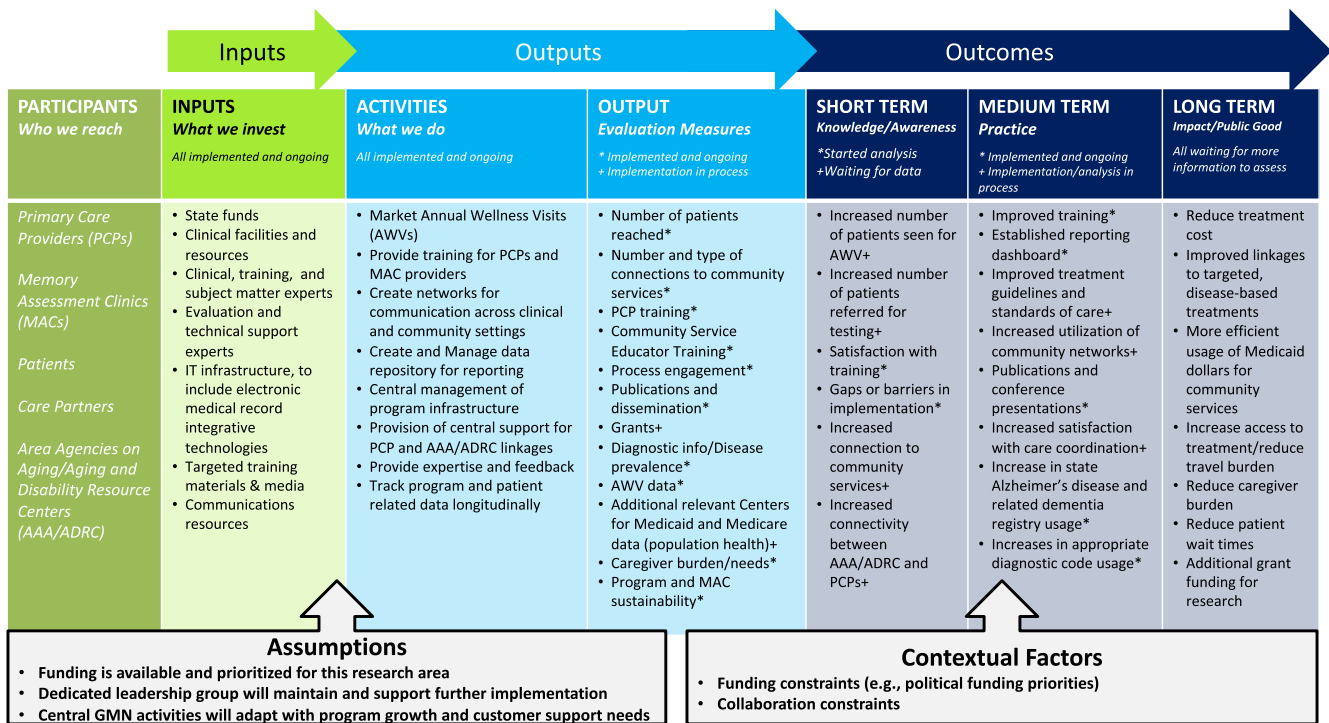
Inputs

Outputs

Outcomes

| PARTICIPANTS *Who we reach* | INPUTS *What we invest* *All implemented and ongoing* | ACTIVITIES *What we do* *All implemented and ongoing* | OUTPUT *Evaluation Measures* *\* Implemented and ongoing + Implementation in process* | SHORT TERM *Knowledge/Awareness* *\*Started analysis +Waiting for data* | MEDIUM TERM *Practice* *\* Implemented and ongoing + Implementation/analysis in process* | LONG TERM *Impact/Public Good* *All waiting for more information to assess* |
|---|---|---|---|---|---|---|
| *Primary Care Providers (PCPs)* *Memory Assessment Clinics (MACs)* *Patients* *Care Partners* *Area Agencies on Aging/Aging and Disability Resource Centers (AAA/ADRC)* | • State funds • Clinical facilities and resources • Clinical, training, and subject matter experts • Evaluation and technical support experts • IT infrastructure, to include electronic medical record integrative technologies • Targeted training materials & media • Communications resources | • Market Annual Wellness Visits (AWVs) • Provide training for PCPs and MAC providers • Create networks for communication across clinical and community settings • Create and Manage data repository for reporting • Central management of program infrastructure • Provision of central support for PCP and AAA/ADRC linkages • Provide expertise and feedback • Track program and patient related data longitudinally | • Number of patients reached* • Number and type of connections to community services* • PCP training* • Community Service Educator Training* • Process engagement* • Publications and dissemination* • Grants+ • Diagnostic info/Disease prevalence* • AWV data* • Additional relevant Centers for Medicaid and Medicare data (population health)+ • Caregiver burden/needs* • Program and MAC sustainability* | • Increased number of patients seen for AWV+ • Increased number of patients referred for testing+ • Satisfaction with training* • Gaps or barriers in implementation* • Increased connection to community services+ • Increased connectivity between AAA/ADRC and PCPs+ | • Improved training* • Established reporting dashboard* • Improved treatment guidelines and standards of care+ • Increased utilization of community networks+ • Publications and conference presentations* • Increased satisfaction with care coordination+ • Increase in state Alzheimer's disease and related dementia registry usage* • Increases in appropriate diagnostic code usage* | • Reduce treatment cost • Improved linkages to targeted, disease-based treatments • More efficient usage of Medicaid dollars for community services • Increase access to treatment/reduce travel burden • Reduce caregiver burden • Reduce patient wait times • Additional grant funding for research |

Assumptions
• Funding is available and prioritized for this research area
• Dedicated leadership group will maintain and support further implementation
• Central GMN activities will adapt with program growth and customer support needs

Contextual Factors
• Funding constraints (e.g., political funding priorities)
• Collaboration constraints